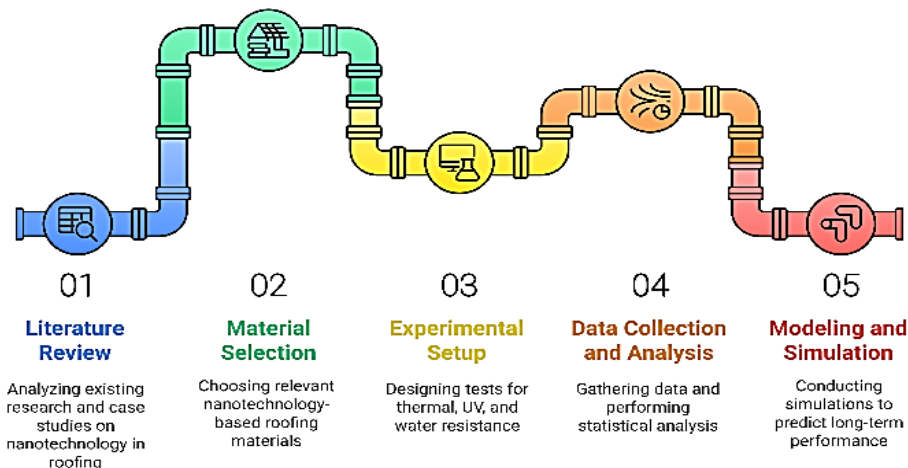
01

Literature Review

Analyzing existing research and case studies on nanotechnology in roofing

02

Material Selection

Choosing relevant nanotechnology-based roofing materials

03

Experimental Setup

Designing tests for thermal, UV, and water resistance

04

Data Collection and Analysis

Gathering data and performing statistical analysis

05

Modeling and Simulation

Conducting simulations to predict long-term performance